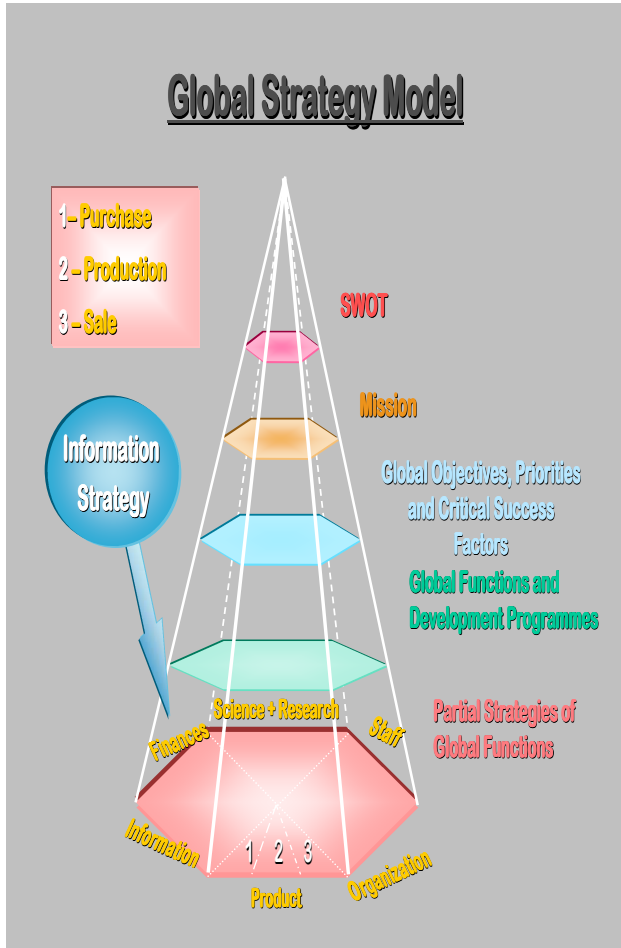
Global Strategy Model

1 – Purchase
2 – Production
3 – Sale

Information Strategy

SWOT

Mission

Global Objectives, Priorities and Critical Success Factors

Global Functions and Development Programmes

Partial Strategies of Global Functions

Science + Research

Finances

Staff

Information

1 2 3

Product

Organization